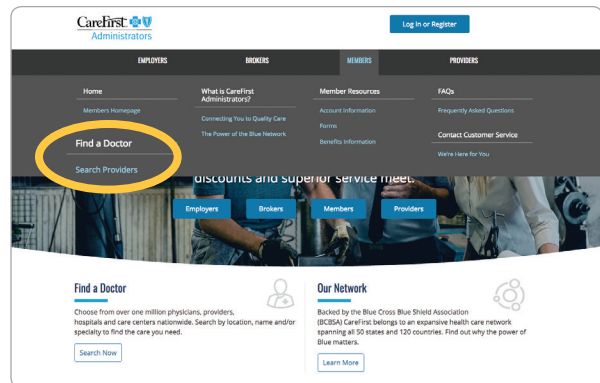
CareFirst
Administrators

Log In or Register

EMPLOYERS
BROKERS
MEMBERS
PROVIDERS

Home
Members Homepage

Find a Doctor
Search Providers

What is CareFirst Administrators?
Connecting You to Quality Care
The Power of the Blue Network

Member Resources
Account Information
Forms
Benefits Information

FAQs
Frequently Asked Questions

Contact Customer Service
We're Here for You

discounts and superior service meet.

Employers
Brokers
Members
Providers

Find a Doctor
Choose from over one million physicians, providers, hospitals and care centers nationwide. Search by location, name and/or specialty to find the care you need.

Search Now

Our Network
Backed by the Blue Cross Blue Shield Association (BCBSA) CareFirst belongs to an expansive health care network spanning all 50 states and 120 countries. Find out why the power of Blue matters.

Learn More